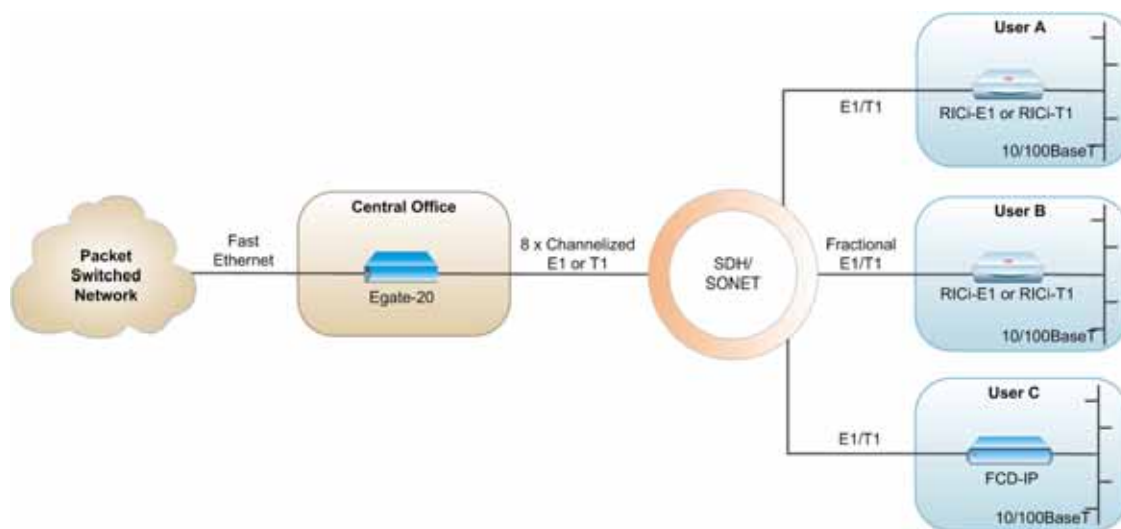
Packet Switched Network

Fast Ethernet

Central Office

Egate-20

8 x Channelized E1 or T1

SDH/ SONET

E1/T1

User A

RICi-E1 or RICi-T1

10/100BaseT

Fractional E1/T1

User B

RICi-E1 or RICi-T1

10/100BaseT

E1/T1

User C

FCD-IP

10/100BaseT